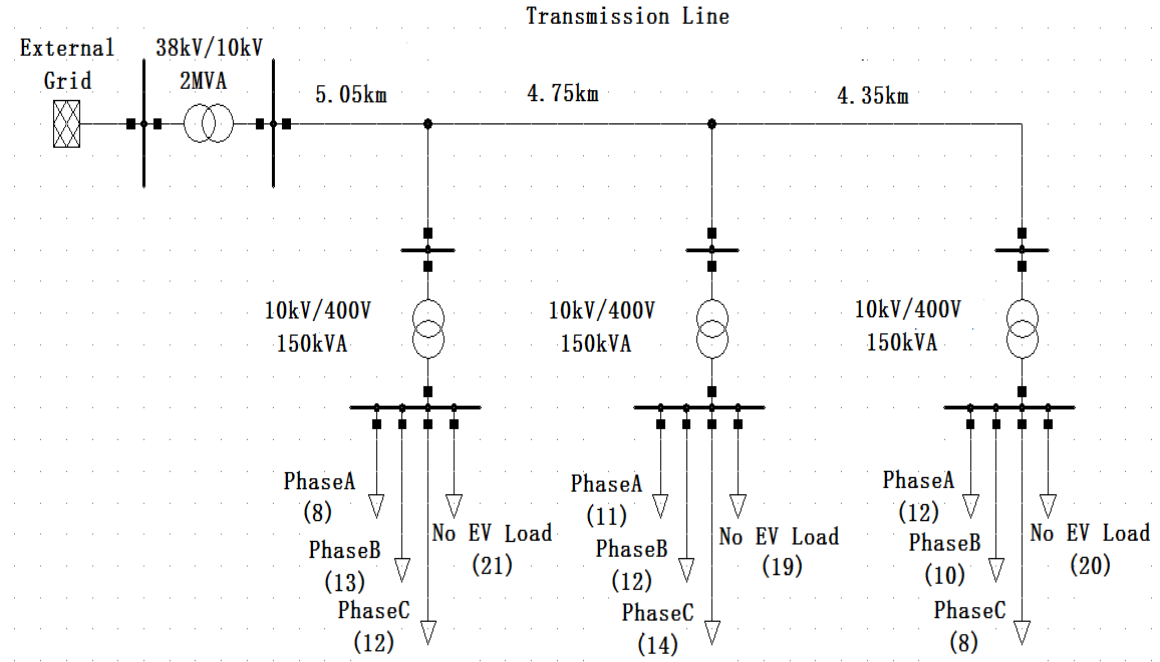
Transmission Line

External Grid

38kV/10kV 2MVA

5.05km

4.75km

4.35km

10kV/400V 150kVA

PhaseA (8)

PhaseB (13)

PhaseC (12)

No EV Load (21)

10kV/400V 150kVA

PhaseA (11)

PhaseB (12)

PhaseC (14)

No EV Load (19)

10kV/400V 150kVA

PhaseA (12)

PhaseB (10)

PhaseC (8)

No EV Load (20)